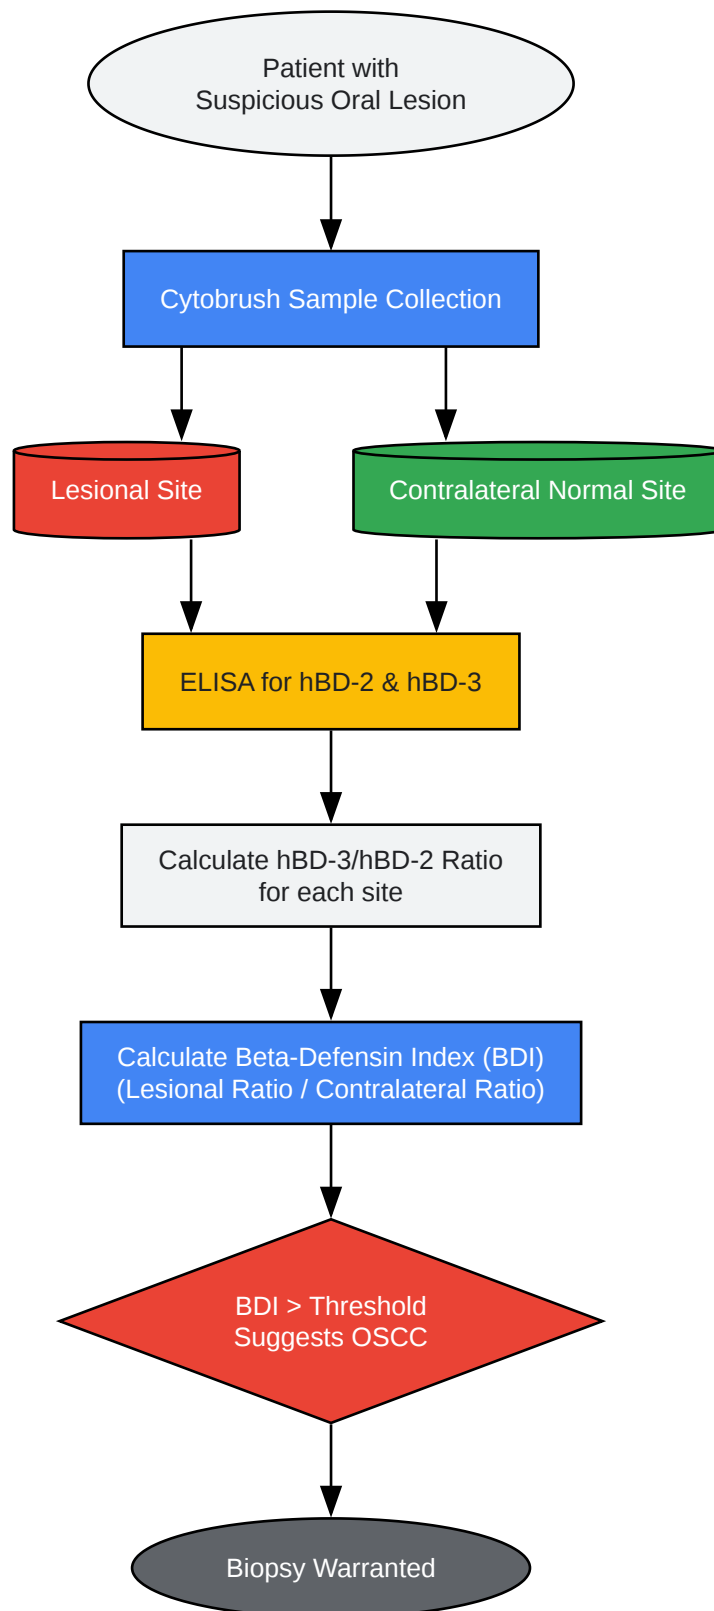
Patient with
Suspicious Oral Lesion

Cytobrush Sample Collection

Lesional Site

Contralateral Normal Site

ELISA for hBD-2 & hBD-3

Calculate hBD-3/hBD-2 Ratio
for each site

Calculate Beta-Defensin Index (BDI)
(Lesional Ratio / Contralateral Ratio)

BDI > Threshold
Suggests OSCC

Biopsy Warranted